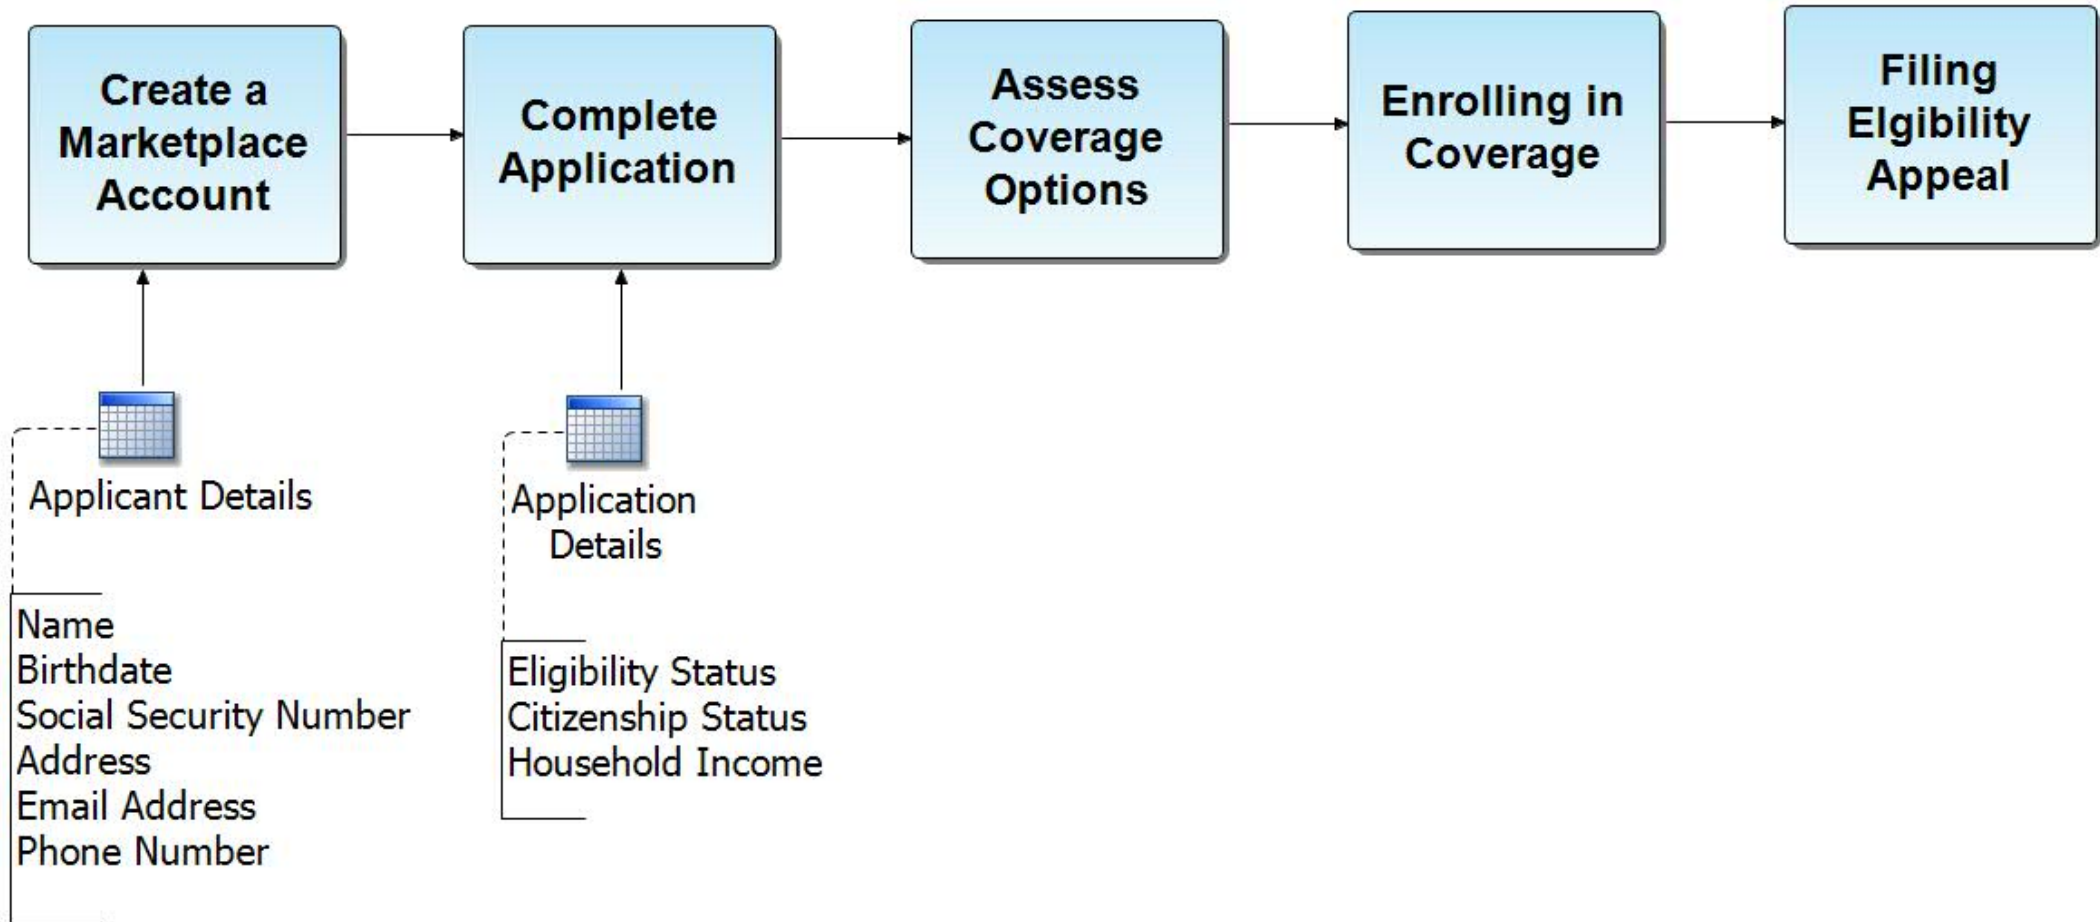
Create a Marketplace Account

Complete Application

Assess Coverage Options

Enrolling in Coverage

Filing Elgibility Appeal

Applicant Details

Name
Birthdate
Social Security Number
Address
Email Address
Phone Number

Application Details

Eligibility Status
Citizenship Status
Household Income